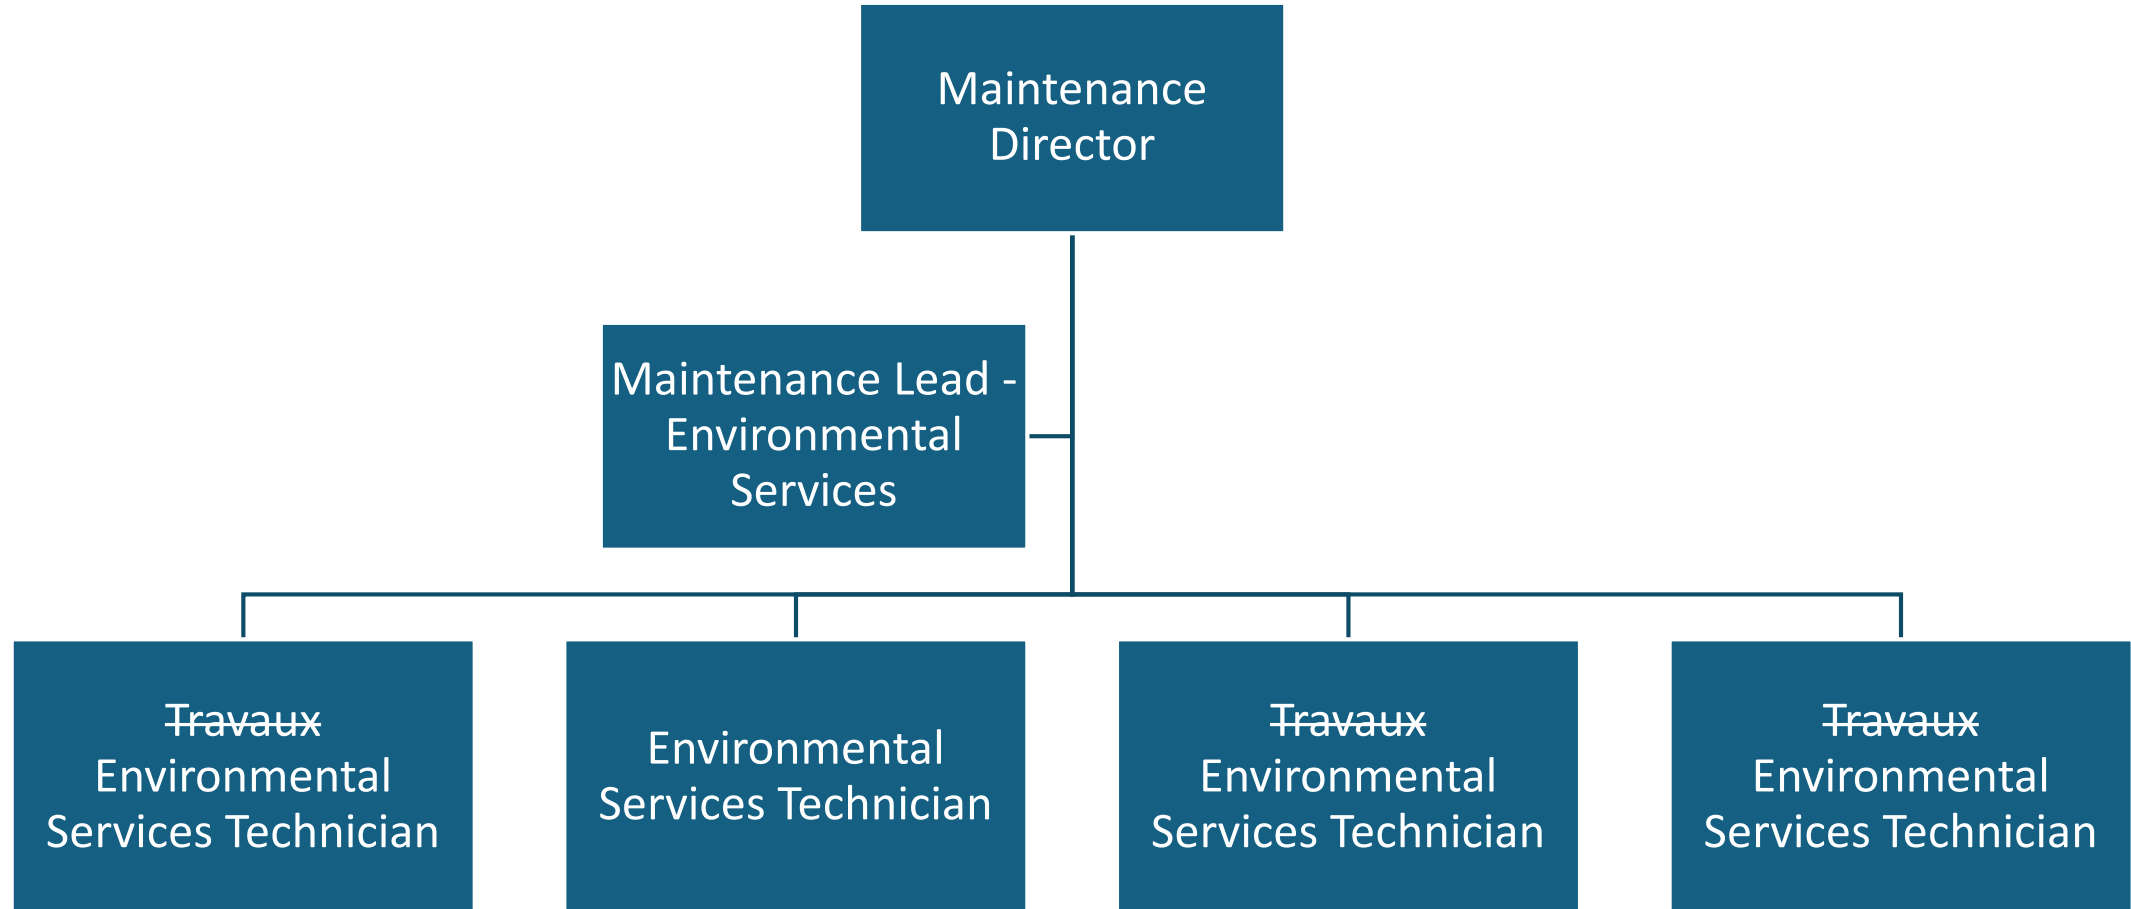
Maintenance Director

Maintenance Lead - Environmental Services

~~Travaux~~ Environmental Services Technician

Environmental Services Technician

~~Travaux~~ Environmental Services Technician

~~Travaux~~ Environmental Services Technician